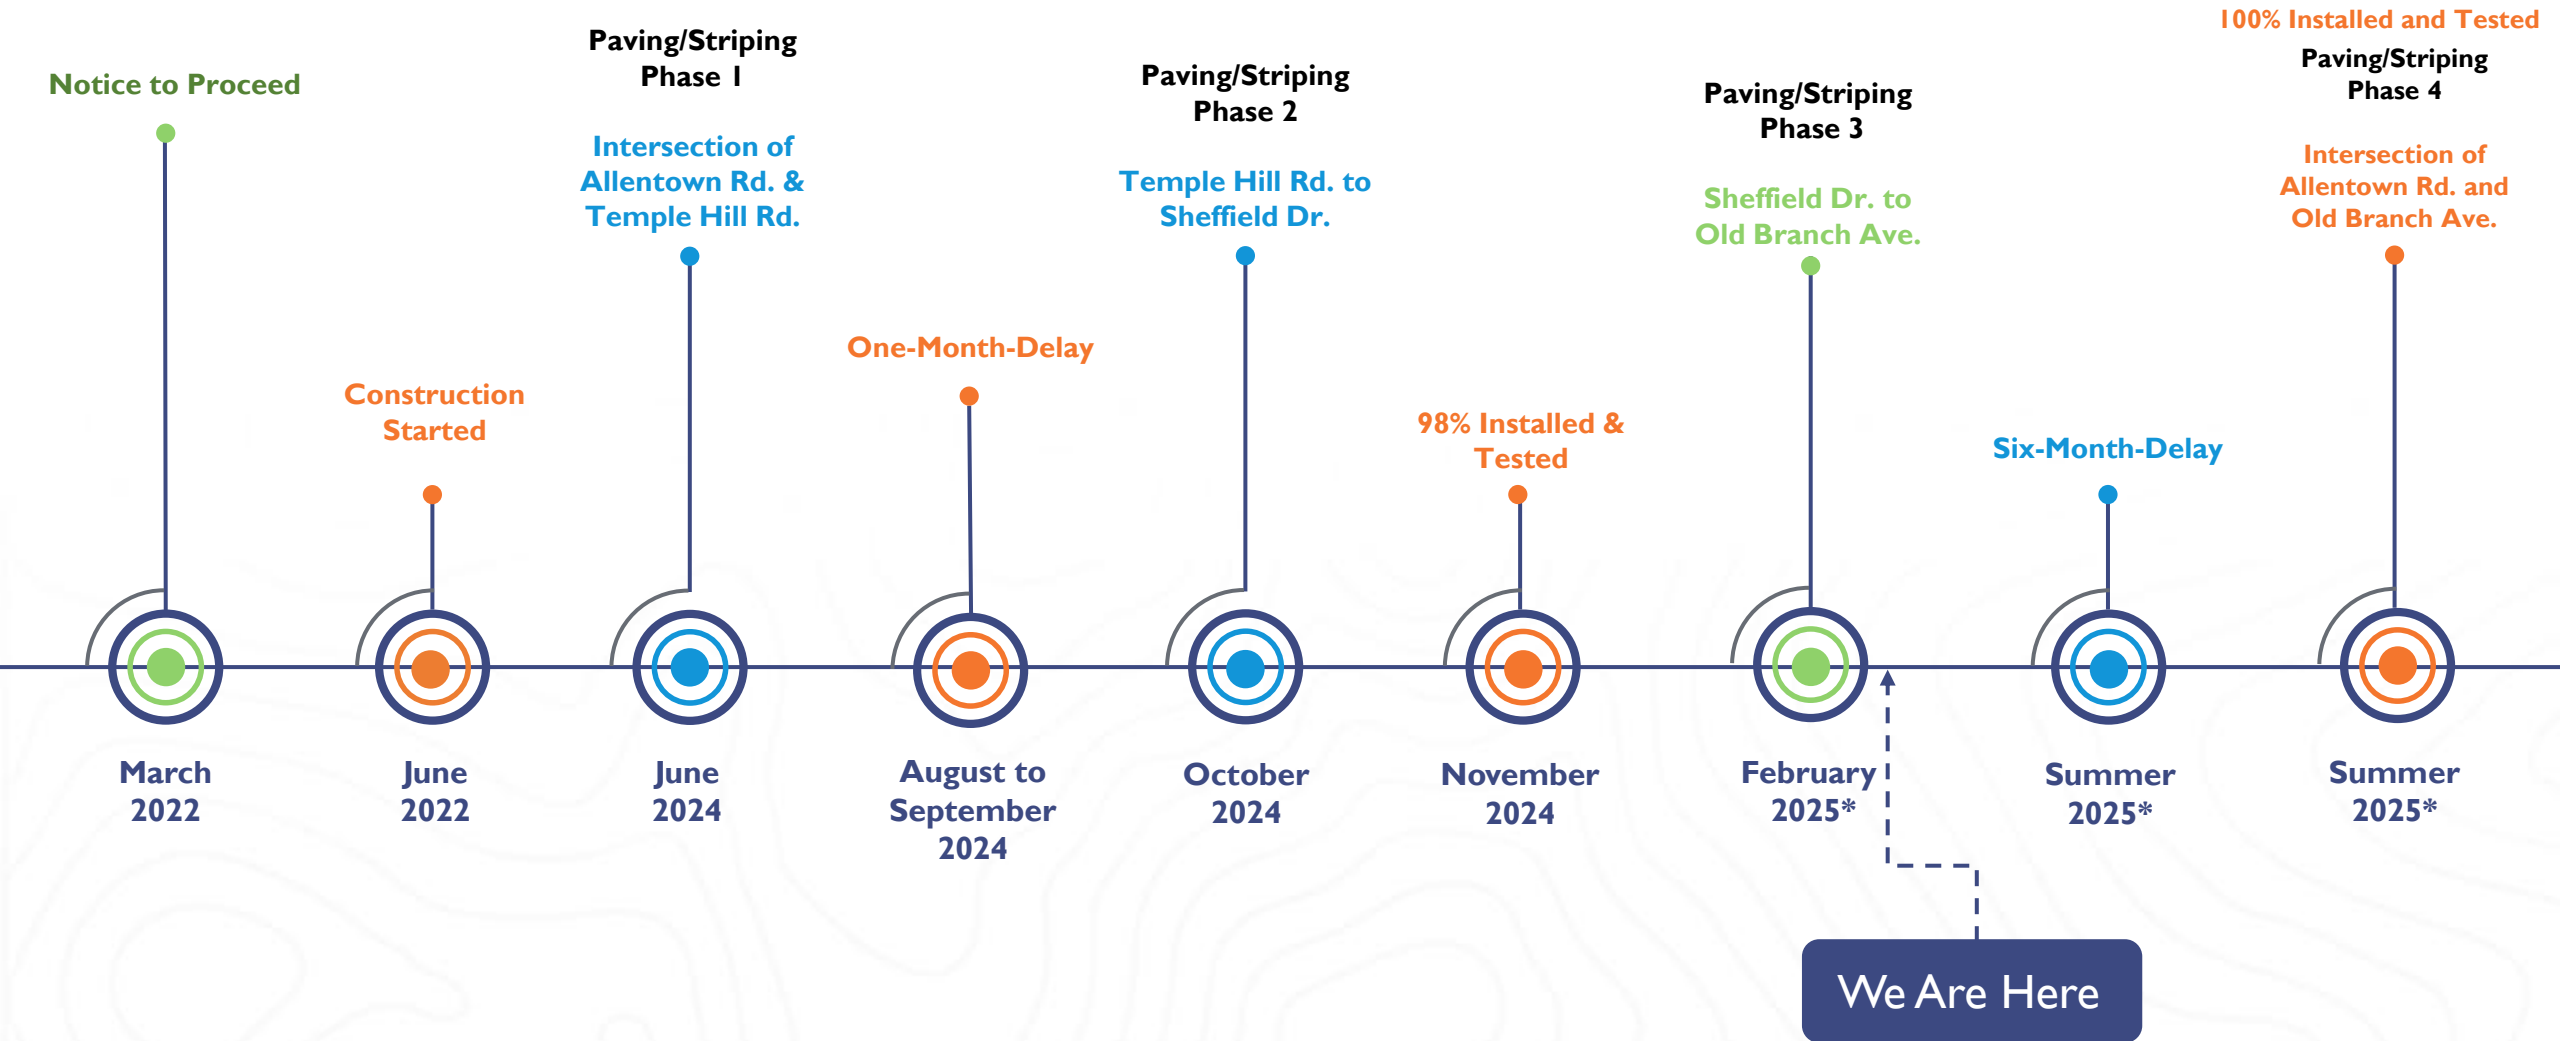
Notice to Proceed

March 2022

Construction Started

June 2022

Paving/Striping Phase 1

Intersection of Allentown Rd. & Temple Hill Rd.

June 2024

One-Month-Delay

August to September 2024

Paving/Striping Phase 2

Temple Hill Rd. to Sheffield Dr.

October 2024

98% Installed & Tested

November 2024

Paving/Striping Phase 3

Sheffield Dr. to Old Branch Ave.

February 2025*

Six-Month-Delay

Summer 2025*

100% Installed and Tested

Paving/Striping Phase 4

Intersection of Allentown Rd. and Old Branch Ave.

Summer 2025*

We Are Here